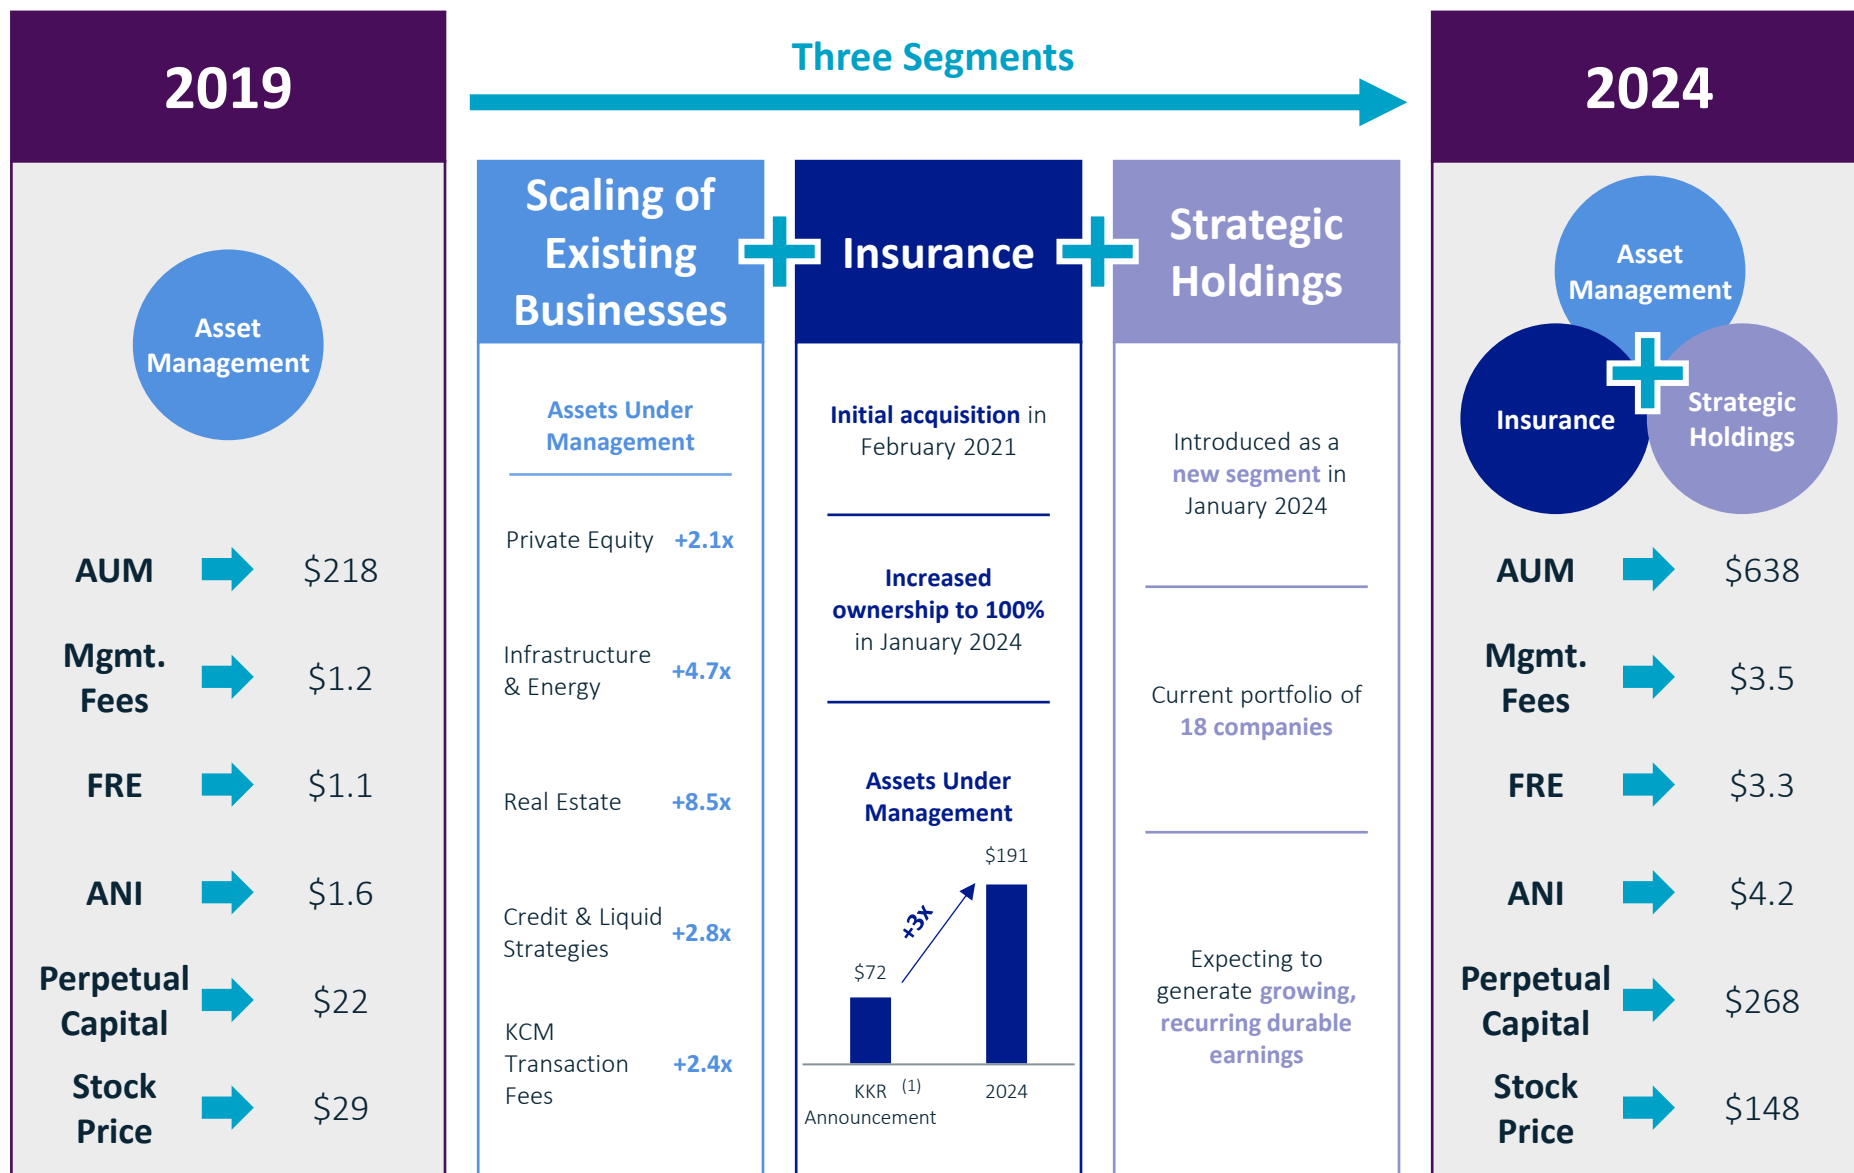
2019

Asset Management

AUM $218

Mgmt. Fees $1.2

FRE $1.1

ANI $1.6

Perpetual Capital $22

Stock Price $29

Three Segments

Scaling of Existing Businesses

Assets Under Management

Private Equity +2.1x

Infrastructure & Energy +4.7x

Real Estate +8.5x

Credit & Liquid Strategies +2.8x

KCM Transaction Fees +2.4x

Insurance

Initial acquisition in February 2021

Increased ownership to 100% in January 2024

Assets Under Management

$191

+3x

$72

KKR Announcement $^{(1)}$

2024

Strategic Holdings

Introduced as a new segment in January 2024

Current portfolio of 18 companies

Expecting to generate growing, recurring durable earnings

2024

Asset Management

Insurance

Strategic Holdings

AUM $638

Mgmt. Fees $3.5

FRE $3.3

ANI $4.2

Perpetual Capital $268

Stock Price $148